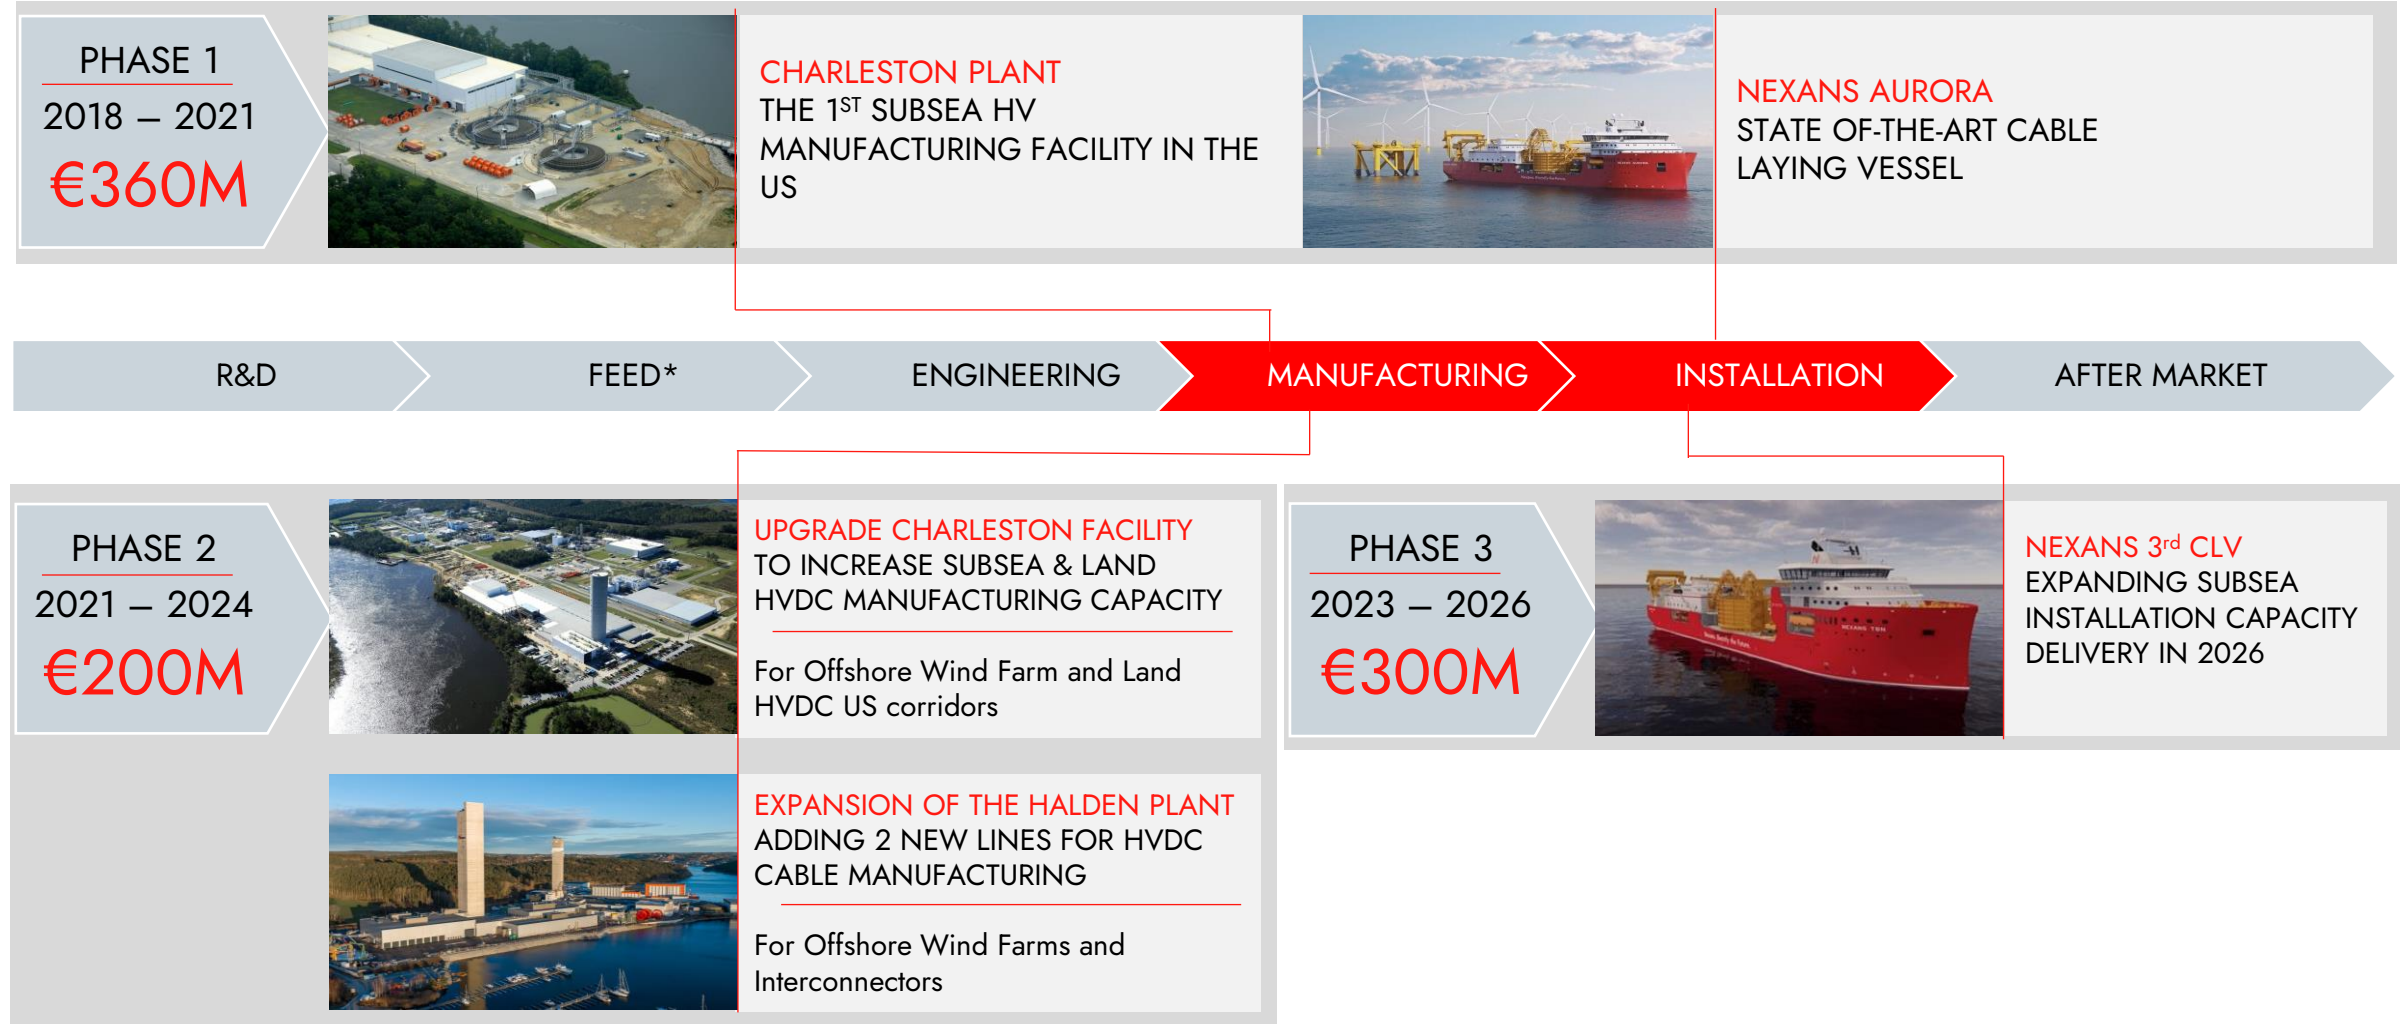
PHASE 1
2018 – 2021
€360M

CHARLESTON PLANT
THE 1$^{ST}$ SUBSEA HV MANUFACTURING FACILITY IN THE US

NEXANS AURORA
STATE OF-THE-ART CABLE LAYING VESSEL

R&D
FEED*
ENGINEERING
MANUFACTURING
INSTALLATION
AFTER MARKET

PHASE 2
2021 – 2024
€200M

UPGRADE CHARLESTON FACILITY
TO INCREASE SUBSEA & LAND HVDC MANUFACTURING CAPACITY

For Offshore Wind Farm and Land HVDC US corridors

PHASE 3
2023 – 2026
€300M

NEXANS 3$^{rd}$ CLV
EXPANDING SUBSEA INSTALLATION CAPACITY DELIVERY IN 2026

EXPANSION OF THE HALDEN PLANT
ADDING 2 NEW LINES FOR HVDC CABLE MANUFACTURING

For Offshore Wind Farms and Interconnectors